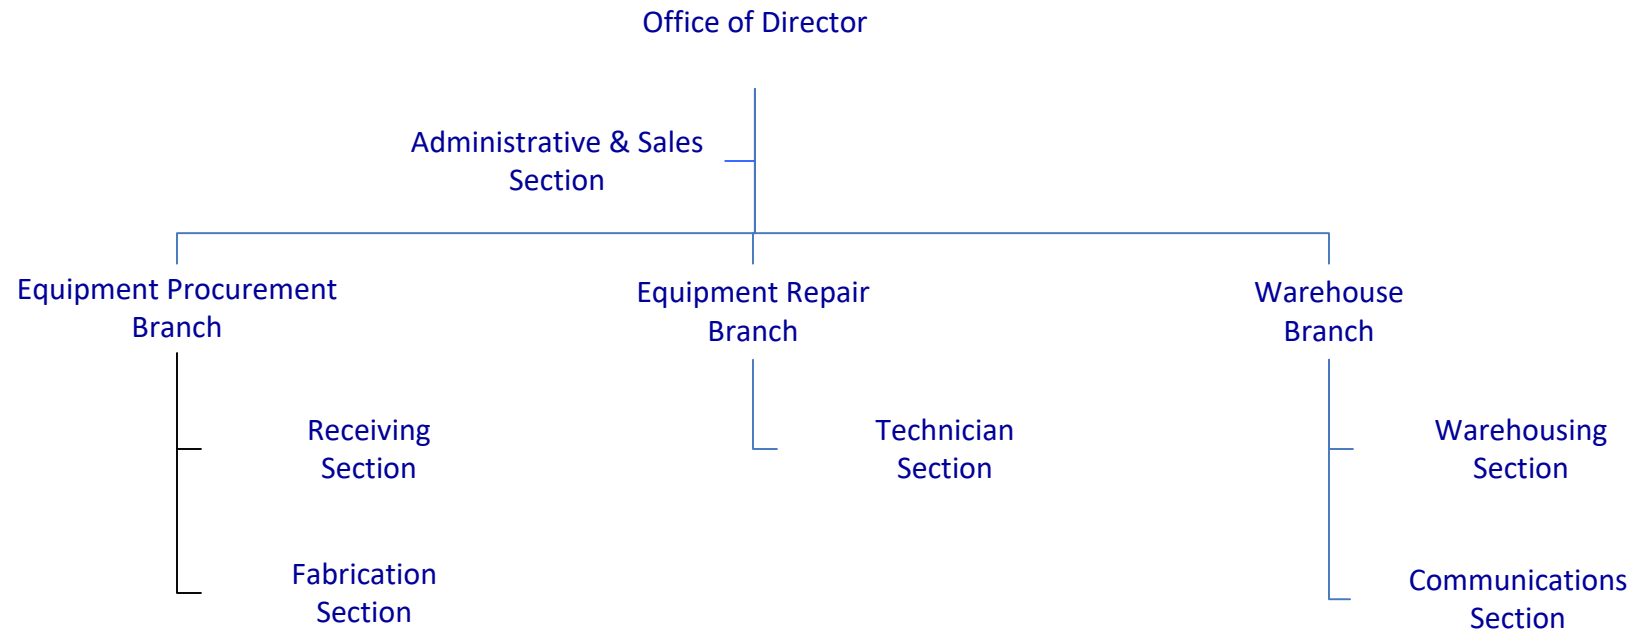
Office of Director

Administrative & Sales Section

Equipment Procurement Branch

Equipment Repair Branch

Warehouse Branch

Receiving Section

Fabrication Section

Technician Section

Warehousing Section

Communications Section